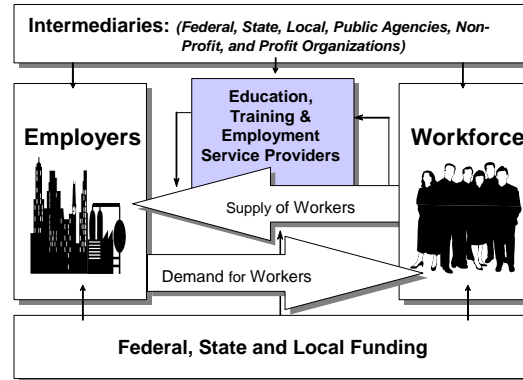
Intermediaries: (Federal, State, Local, Public Agencies, Non-Profit, and Profit Organizations)

Education, Training & Employment Service Providers

Employers

Workforce

Supply of Workers

Demand for Workers

Federal, State and Local Funding